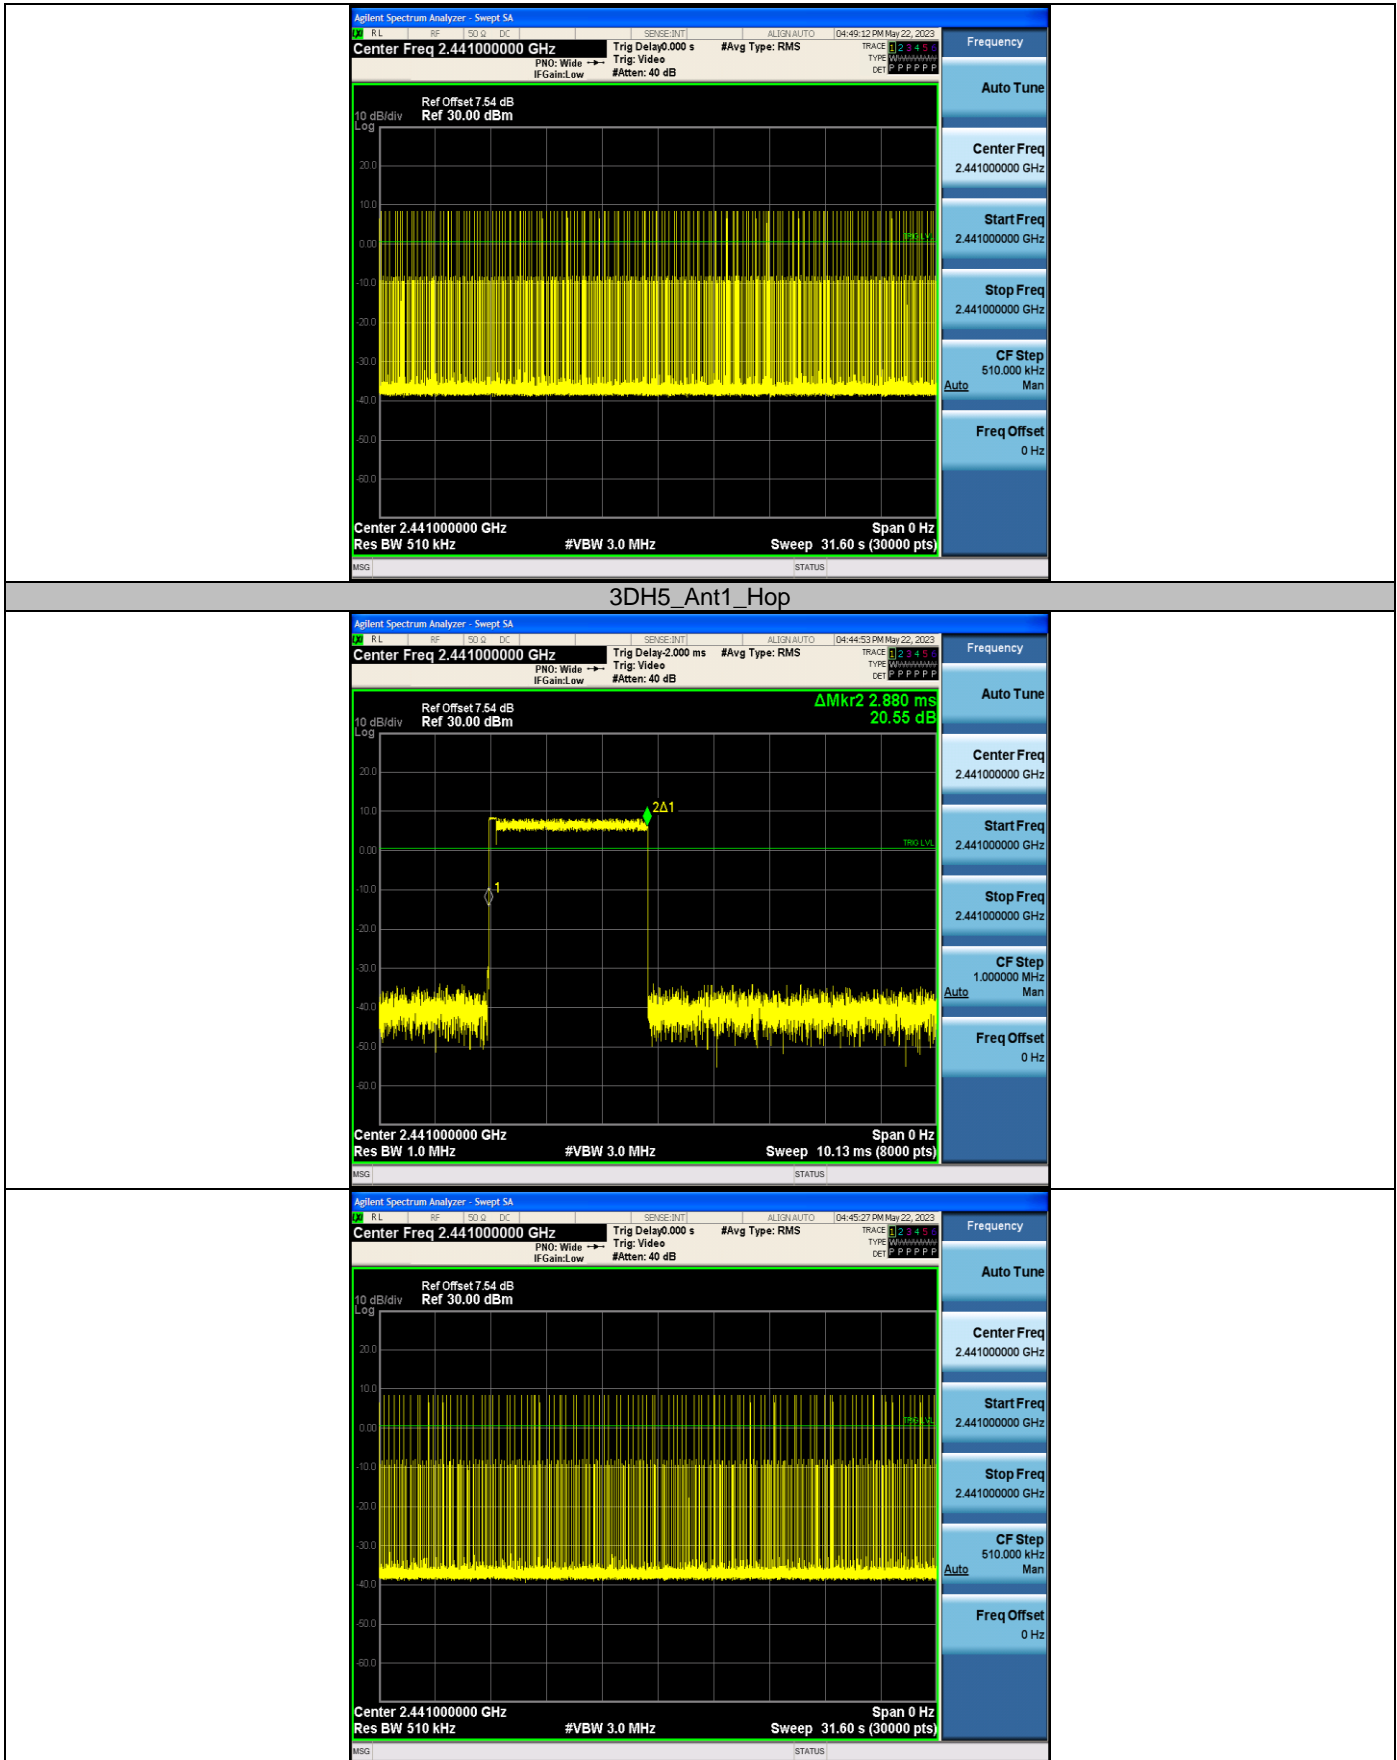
Agilent Spectrum Analyzer - Swept SA
RL RF 50 Ω DC SENSE:INT ALIGN AUTO 04:49:12 PM May 22, 2023
Center Freq 2.441000000 GHz
PNO: Wide IFGain:Low
Trig Delay0.000 s Trig: Video #Atten: 40 dB
#Avg Type: RMS
TRACE 1 2 3 4 5 6 TYPE W DET P P P P P P
Frequency
Ref Offset 7.54 dB
10 dB/div Log Ref 30.00 dBm
20.0
10.0
0.00
-10.0
-20.0
-30.0
-40.0
-50.0
-60.0
TRIG LVL
Center 2.441000000 GHz
Res BW 510 kHz
#VBW 3.0 MHz
Span 0 Hz
Sweep 31.60 s (30000 pts)
Auto Tune
Center Freq 2.441000000 GHz
Start Freq 2.441000000 GHz
Stop Freq 2.441000000 GHz
CF Step 510.000 kHz Auto Man
Freq Offset 0 Hz
MSG STATUS

3DH5_Ant1_Hop

Agilent Spectrum Analyzer - Swept SA
RL RF 50 Ω DC SENSE:INT ALIGN AUTO 04:44:53 PM May 22, 2023
Center Freq 2.441000000 GHz
PNO: Wide IFGain:Low
Trig Delay-2.000 ms Trig: Video #Atten: 40 dB
#Avg Type: RMS
TRACE 1 2 3 4 5 6 TYPE W DET P P P P P P
Frequency
Ref Offset 7.54 dB
10 dB/div Log Ref 30.00 dBm
ΔMkr2 2.880 ms
20.55 dB
20.0
10.0
0.00
-10.0
-20.0
-30.0
-40.0
-50.0
-60.0
2Δ1
1
TRIG LVL
Center 2.441000000 GHz
Res BW 1.0 MHz
#VBW 3.0 MHz
Span 0 Hz
Sweep 10.13 ms (8000 pts)
Auto Tune
Center Freq 2.441000000 GHz
Start Freq 2.441000000 GHz
Stop Freq 2.441000000 GHz
CF Step 1.000000 MHz Auto Man
Freq Offset 0 Hz
MSG STATUS

Agilent Spectrum Analyzer - Swept SA
RL RF 50 Ω DC SENSE:INT ALIGN AUTO 04:45:27 PM May 22, 2023
Center Freq 2.441000000 GHz
PNO: Wide IFGain:Low
Trig Delay0.000 s Trig: Video #Atten: 40 dB
#Avg Type: RMS
TRACE 1 2 3 4 5 6 TYPE W DET P P P P P P
Frequency
Ref Offset 7.54 dB
10 dB/div Log Ref 30.00 dBm
20.0
10.0
0.00
-10.0
-20.0
-30.0
-40.0
-50.0
-60.0
TRIG LVL
Center 2.441000000 GHz
Res BW 510 kHz
#VBW 3.0 MHz
Span 0 Hz
Sweep 31.60 s (30000 pts)
Auto Tune
Center Freq 2.441000000 GHz
Start Freq 2.441000000 GHz
Stop Freq 2.441000000 GHz
CF Step 510.000 kHz Auto Man
Freq Offset 0 Hz
MSG STATUS